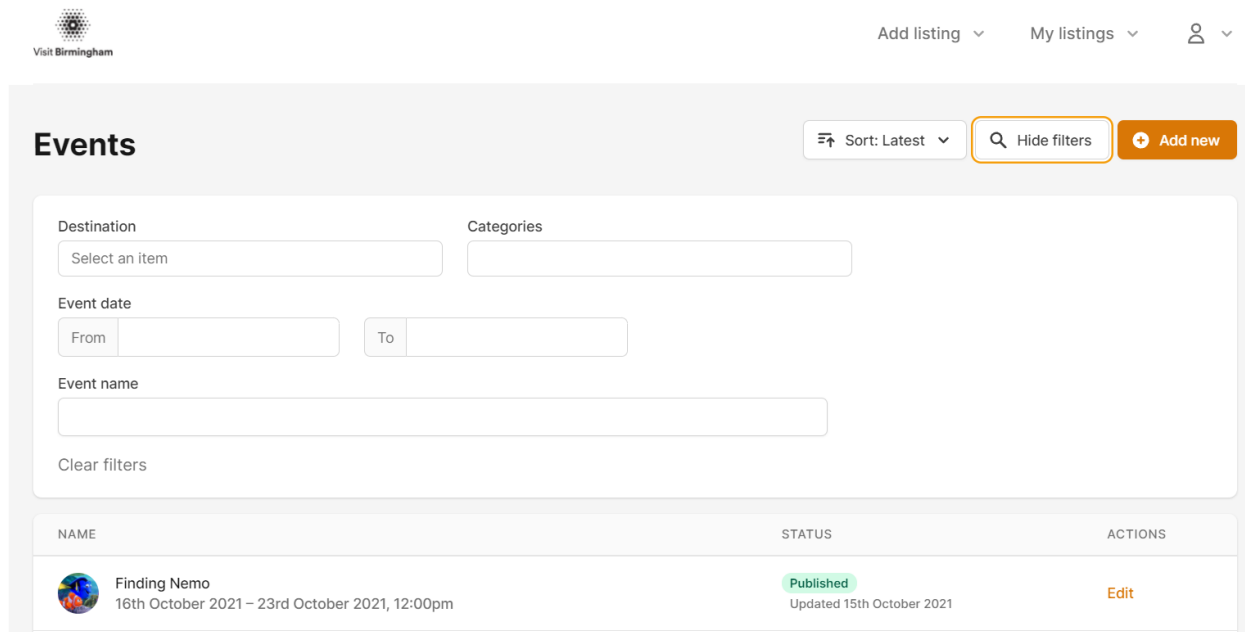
Visit Birmingham

Add listing

My listings

Events

Sort: Latest

Hide filters

Add new

Destination

Select an item

Categories

Event date

From

To

Event name

Clear filters

| NAME | STATUS | ACTIONS |
|---|---|---|
| Finding Nemo 16th October 2021 – 23rd October 2021, 12:00pm | Published Updated 15th October 2021 | Edit |